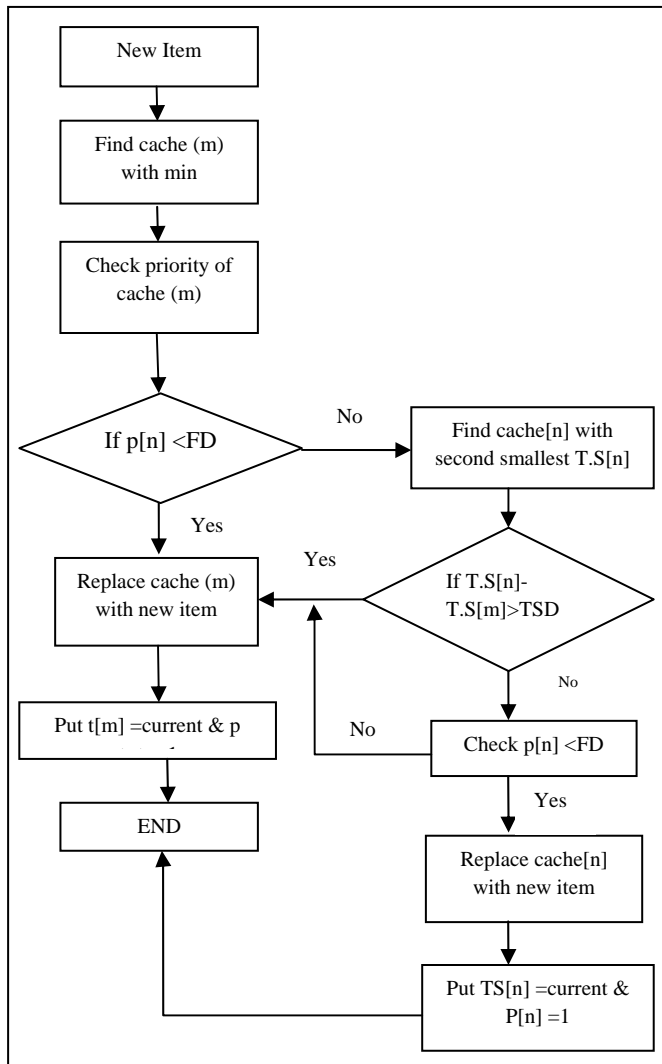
New Item

Find cache (m) with min

Check priority of cache (m)

If p[n] <FD

No

Find cache[n] with second smallest T.S[n]

Yes

Yes

Replace cache (m) with new item

If T.S[n]-T.S[m]>TSD

No

Put t[m] =current & p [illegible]

No

Check p[n] <FD

END

Yes

Replace cache[n] with new item

Put TS[n] =current & P[n] =1